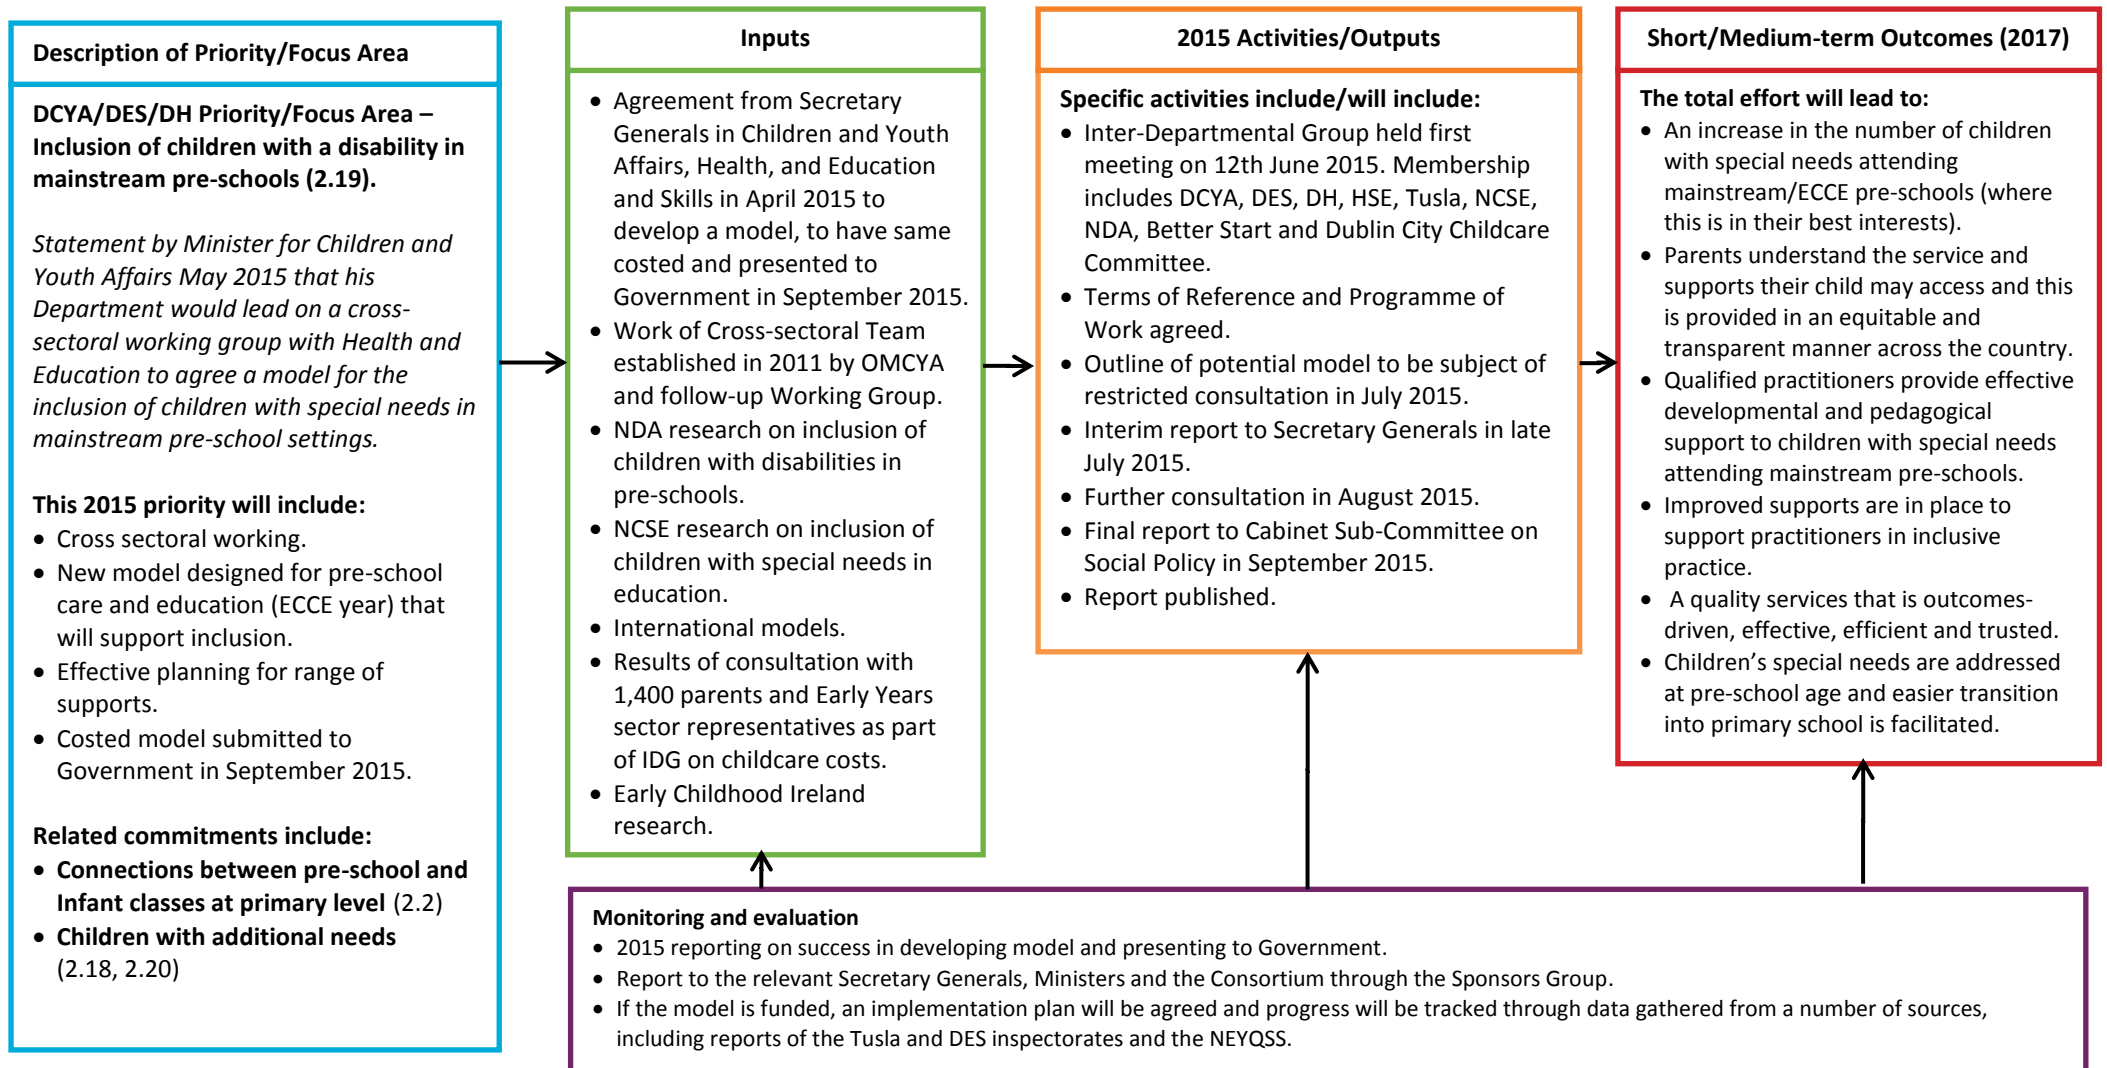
Description of Priority/Focus Area

DCYA/DES/DH Priority/Focus Area – Inclusion of children with a disability in mainstream pre-schools (2.19).

Statement by Minister for Children and Youth Affairs May 2015 that his Department would lead on a cross-sectoral working group with Health and Education to agree a model for the inclusion of children with special needs in mainstream pre-school settings.

This 2015 priority will include:
- Cross sectoral working.
- New model designed for pre-school care and education (ECCE year) that will support inclusion.
- Effective planning for range of supports.
- Costed model submitted to Government in September 2015.

Related commitments include:
- Connections between pre-school and Infant classes at primary level (2.2)
- Children with additional needs (2.18, 2.20)

Inputs

- Agreement from Secretary Generals in Children and Youth Affairs, Health, and Education and Skills in April 2015 to develop a model, to have same costed and presented to Government in September 2015.
- Work of Cross-sectoral Team established in 2011 by OMCYA and follow-up Working Group.
- NDA research on inclusion of children with disabilities in pre-schools.
- NCSE research on inclusion of children with special needs in education.
- International models.
- Results of consultation with 1,400 parents and Early Years sector representatives as part of IDG on childcare costs.
- Early Childhood Ireland research.

2015 Activities/Outputs

Specific activities include/will include:
- Inter-Departmental Group held first meeting on 12th June 2015. Membership includes DCYA, DES, DH, HSE, Tusla, NCSE, NDA, Better Start and Dublin City Childcare Committee.
- Terms of Reference and Programme of Work agreed.
- Outline of potential model to be subject of restricted consultation in July 2015.
- Interim report to Secretary Generals in late July 2015.
- Further consultation in August 2015.
- Final report to Cabinet Sub-Committee on Social Policy in September 2015.
- Report published.

Short/Medium-term Outcomes (2017)

The total effort will lead to:
- An increase in the number of children with special needs attending mainstream/ECCE pre-schools (where this is in their best interests).
- Parents understand the service and supports their child may access and this is provided in an equitable and transparent manner across the country.
- Qualified practitioners provide effective developmental and pedagogical support to children with special needs attending mainstream pre-schools.
- Improved supports are in place to support practitioners in inclusive practice.
- A quality services that is outcomes-driven, effective, efficient and trusted.
- Children’s special needs are addressed at pre-school age and easier transition into primary school is facilitated.

Monitoring and evaluation
- 2015 reporting on success in developing model and presenting to Government.
- Report to the relevant Secretary Generals, Ministers and the Consortium through the Sponsors Group.
- If the model is funded, an implementation plan will be agreed and progress will be tracked through data gathered from a number of sources, including reports of the Tusla and DES inspectorates and the NEYQSS.